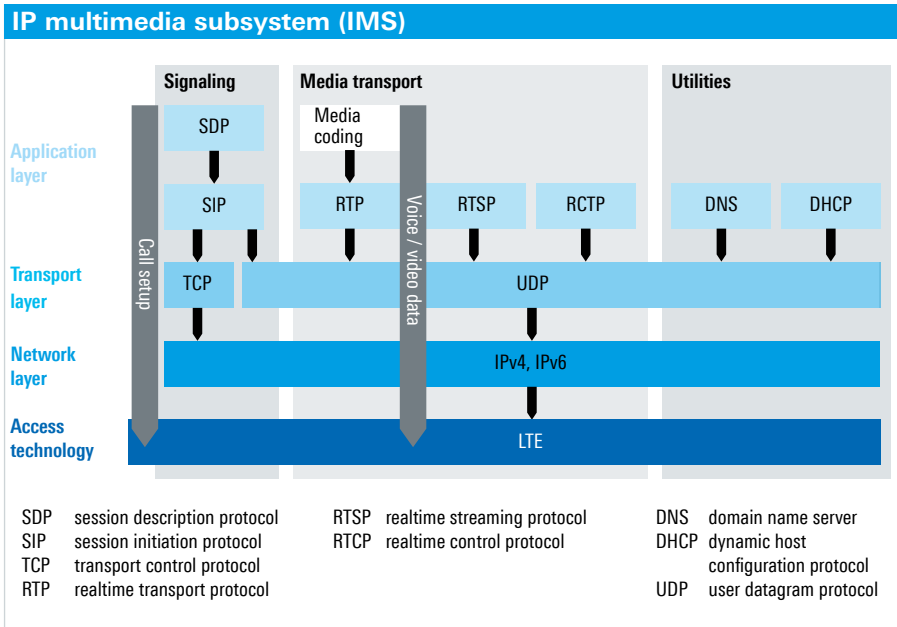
IP multimedia subsystem (IMS)

Signaling

Media transport

Utilities

Application layer

Transport layer

Network layer

Access technology

SDP

SIP

Media coding

RTP

RTSP

RCTP

DNS

DHCP

Call setup

Voice / video data

TCP

UDP

IPv4, IPv6

LTE

SDP session description protocol
SIP session initiation protocol
TCP transport control protocol
RTP realtime transport protocol

RTSP realtime streaming protocol
RTCP realtime control protocol

DNS domain name server
DHCP dynamic host configuration protocol
UDP user datagram protocol